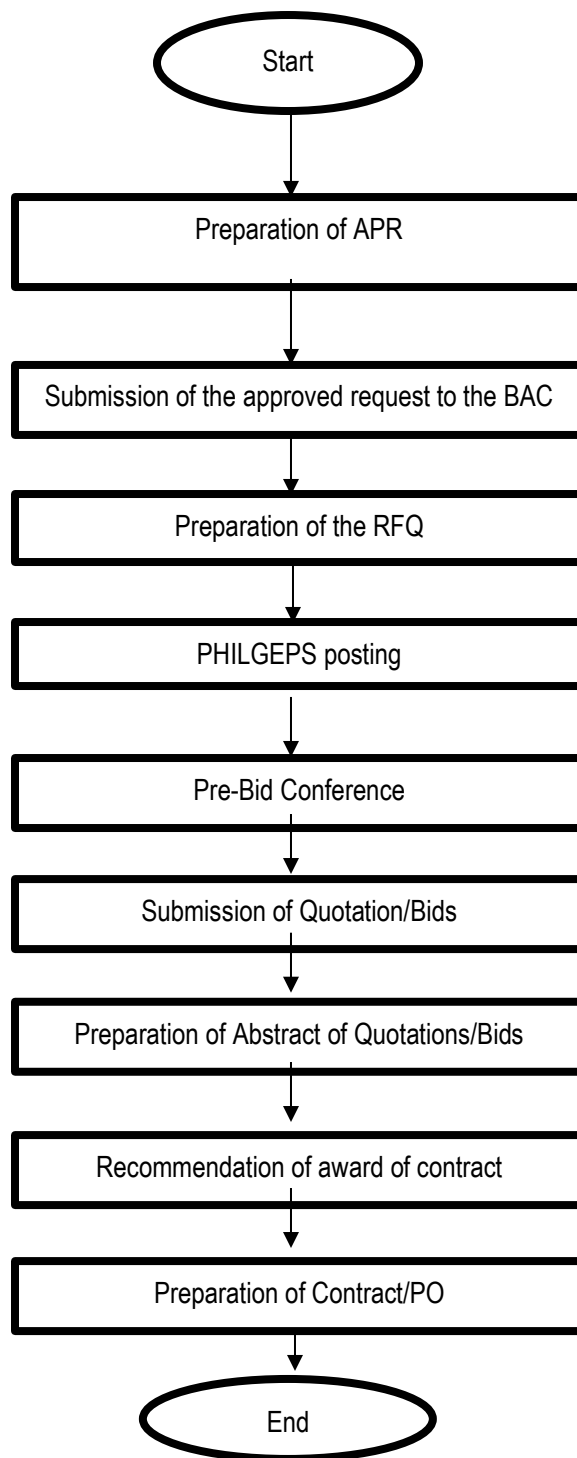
Start

Preparation of APR

Submission of the approved request to the BAC

Preparation of the RFQ

PHILGEPS posting

Pre-Bid Conference

Submission of Quotation/Bids

Preparation of Abstract of Quotations/Bids

Recommendation of award of contract

Preparation of Contract/PO

End